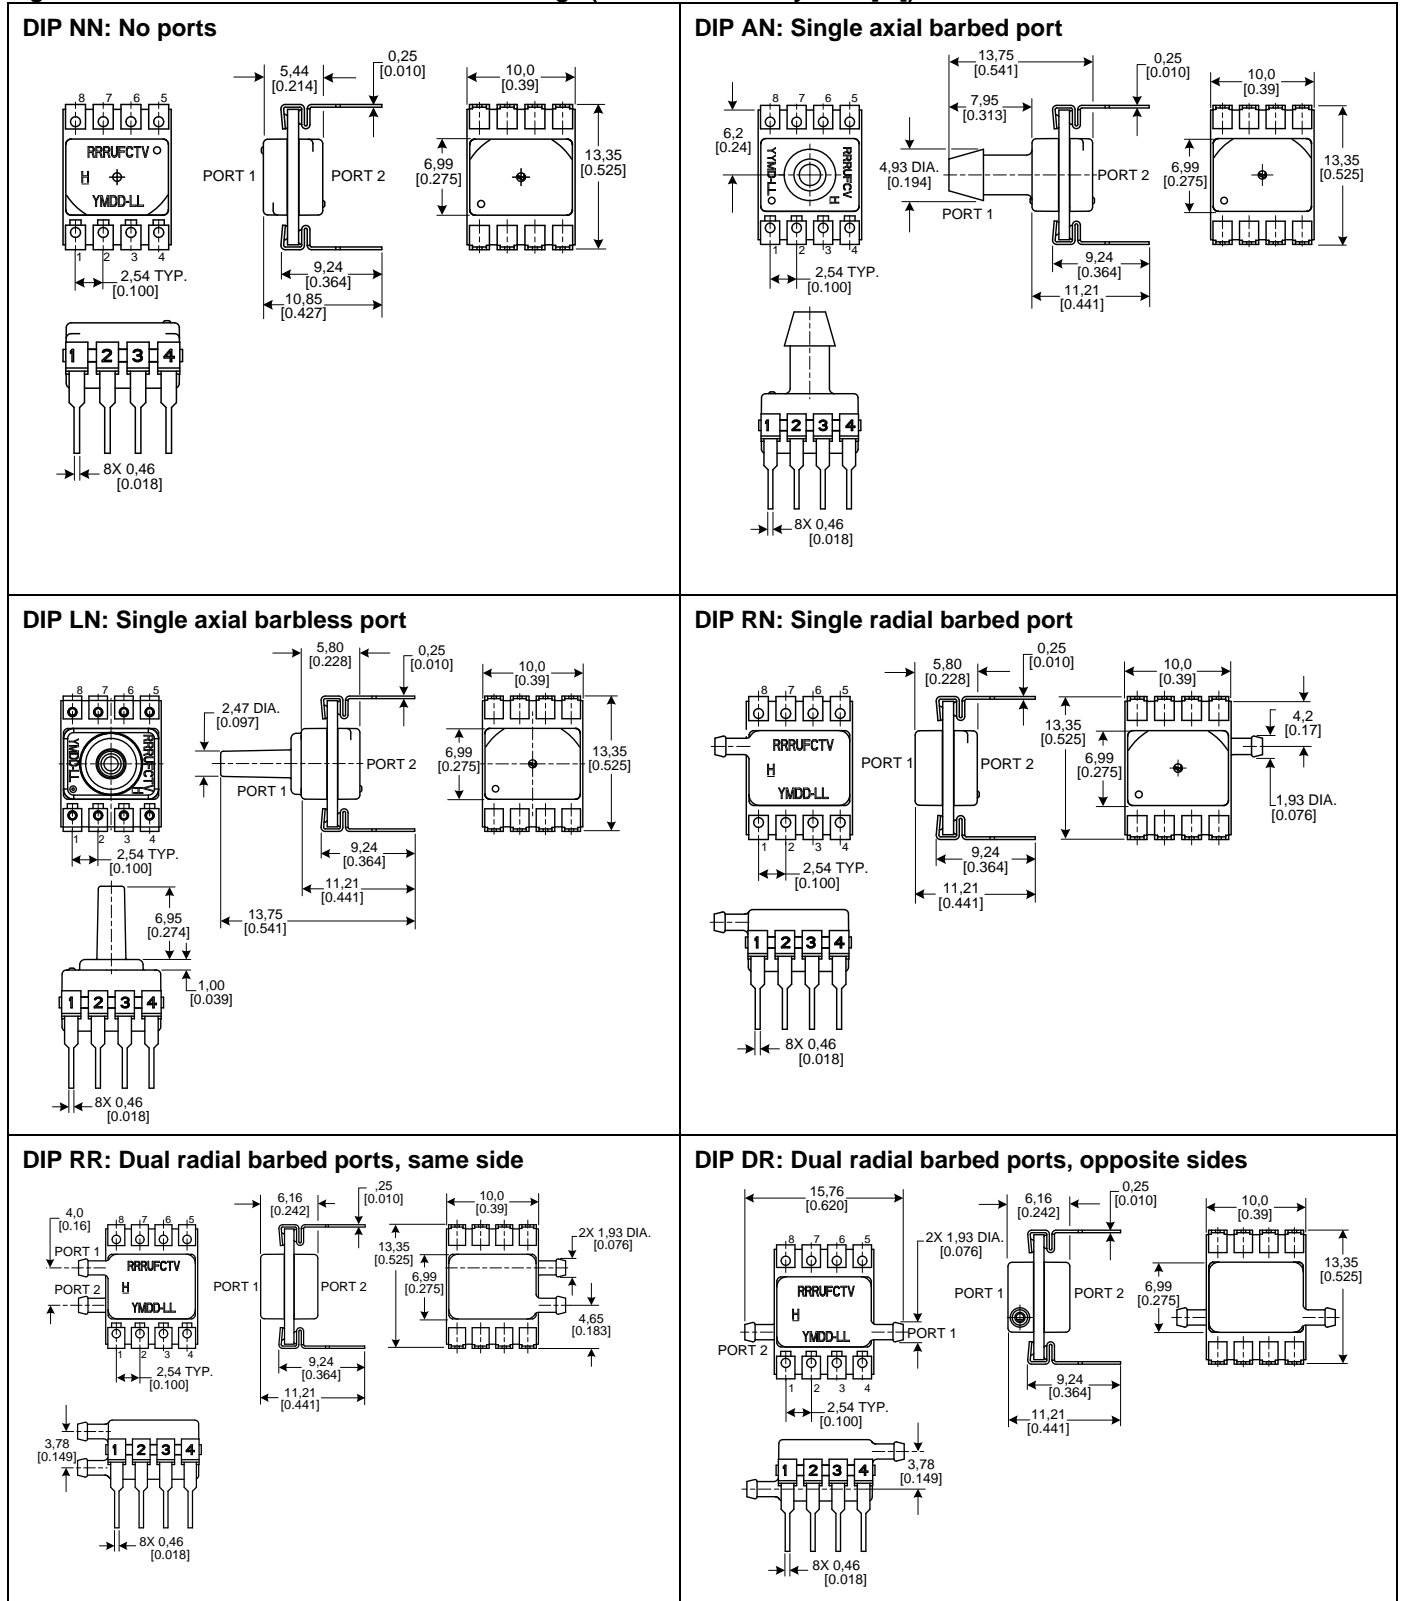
DIP NN: No ports

8 7 6 5
RRRUFCTV
H
YMDD-LL
1 2 3 4
2,54 TYP. [0.100]

5,44 [0.214]
0,25 [0.010]
PORT 1
PORT 2
9,24 [0.364]
10,85 [0.427]

10,0 [0.39]
6,99 [0.275]
13,35 [0.525]

1 2 3 4
8X 0,46 [0.018]

DIP AN: Single axial barbed port

6,2 [0.24]
8 7 6 5
YMDD-LL
RRRUFCTV
H
1 2 3 4
2,54 TYP. [0.100]

13,75 [0.541]
0,25 [0.010]
7,95 [0.313]
4,93 DIA. [0.194]
PORT 1
PORT 2
9,24 [0.364]
11,21 [0.441]

10,0 [0.39]
6,99 [0.275]
13,35 [0.525]

1 2 3 4
8X 0,46 [0.018]

DIP LN: Single axial barbless port

8 7 6 5
YMDD-LL
RRRUFCTV
1 2 3 4
2,54 TYP. [0.100]

5,80 [0.228]
0,25 [0.010]
2,47 DIA. [0.097]
PORT 1
PORT 2
9,24 [0.364]
11,21 [0.441]
13,75 [0.541]

10,0 [0.39]
6,99 [0.275]
13,35 [0.525]

6,95 [0.274]
1,00 [0.039]
1 2 3 4
8X 0,46 [0.018]

DIP RN: Single radial barbed port

8 7 6 5
RRRUFCTV
H
YMDD-LL
1 2 3 4
2,54 TYP. [0.100]

5,80 [0.228]
0,25 [0.010]
PORT 1
PORT 2
9,24 [0.364]
11,21 [0.441]

10,0 [0.39]
13,35 [0.525]
6,99 [0.275]
4,2 [0.17]
1,93 DIA. [0.076]

1 2 3 4
8X 0,46 [0.018]

DIP RR: Dual radial barbed ports, same side

4,0 [0.16]
PORT 1
PORT 2
8 7 6 5
RRRUFCTV
H
YMDD-LL
1 2 3 4
2,54 TYP. [0.100]

6,16 [0.242]
,25 [0.010]
PORT 1
PORT 2
9,24 [0.364]
11,21 [0.441]

10,0 [0.39]
13,35 [0.525]
6,99 [0.275]
2X 1,93 DIA. [0.076]
4,65 [0.183]

3,78 [0.149]
1 2 3 4
8X 0,46 [0.018]

DIP DR: Dual radial barbed ports, opposite sides

15,76 [0.620]
2X 1,93 DIA. [0.076]
8 7 6 5
RRRUFCTV
H
YMDD-LL
PORT 1
PORT 2
1 2 3 4
2,54 TYP. [0.100]

6,16 [0.242]
0,25 [0.010]
PORT 1
PORT 2
9,24 [0.364]
11,21 [0.441]

10,0 [0.39]
6,99 [0.275]
13,35 [0.525]

1 2 3 4
3,78 [0.149]
8X 0,46 [0.018]